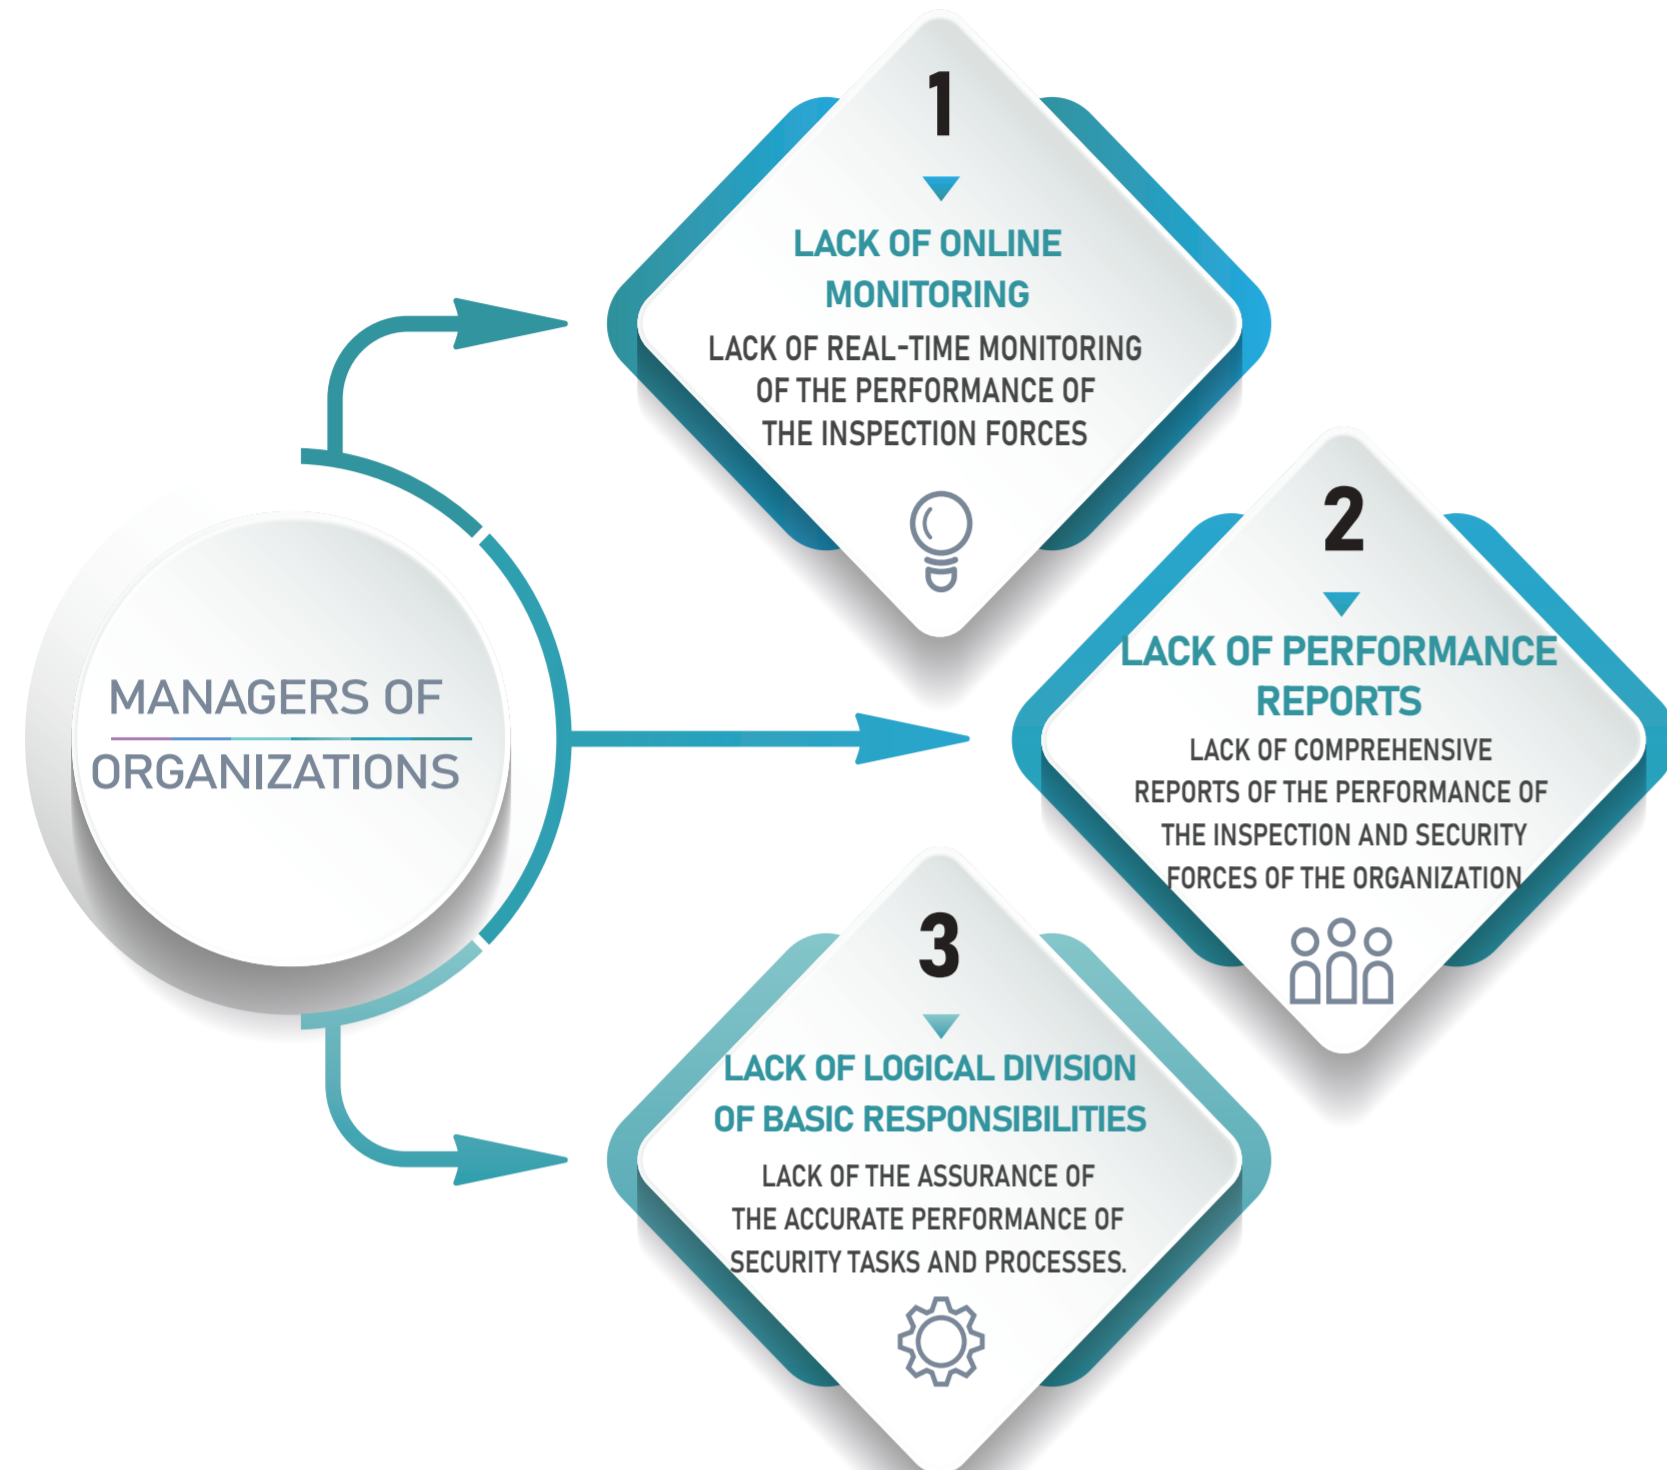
MANAGERS OF ORGANIZATIONS

1

LACK OF ONLINE MONITORING

LACK OF REAL-TIME MONITORING OF THE PERFORMANCE OF THE INSPECTION FORCES

2

LACK OF PERFORMANCE REPORTS

LACK OF COMPREHENSIVE REPORTS OF THE PERFORMANCE OF THE INSPECTION AND SECURITY FORCES OF THE ORGANIZATION

3

LACK OF LOGICAL DIVISION OF BASIC RESPONSIBILITIES

LACK OF THE ASSURANCE OF THE ACCURATE PERFORMANCE OF SECURITY TASKS AND PROCESSES.